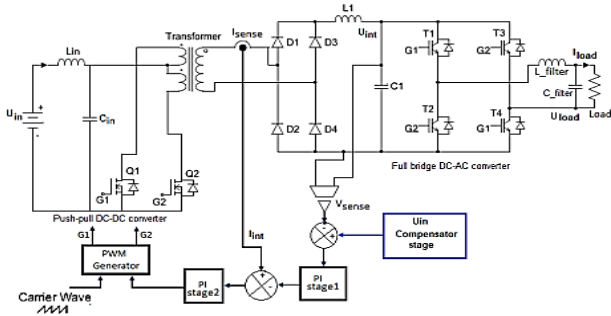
Transformer
$I_{sense}$
L1
$U_{int}$
$I_{load}$
Lin
D1
D3
T1
T3
G1
G2
L_filter
$U_{in}$
$C_{in}$
C1
C_filter
D2
D4
T2
T4
$U_{load}$
Load
G2
G1
Q1
Q2
G1
G2
Full bridge DC-AC converter
$V_{sense}$
Push-pull DC-DC converter
G1
G2
$I_{int}$
Uin Compensator stage
PWM Generator
+
-
PI stage2
PI stage1
Carrier Wave